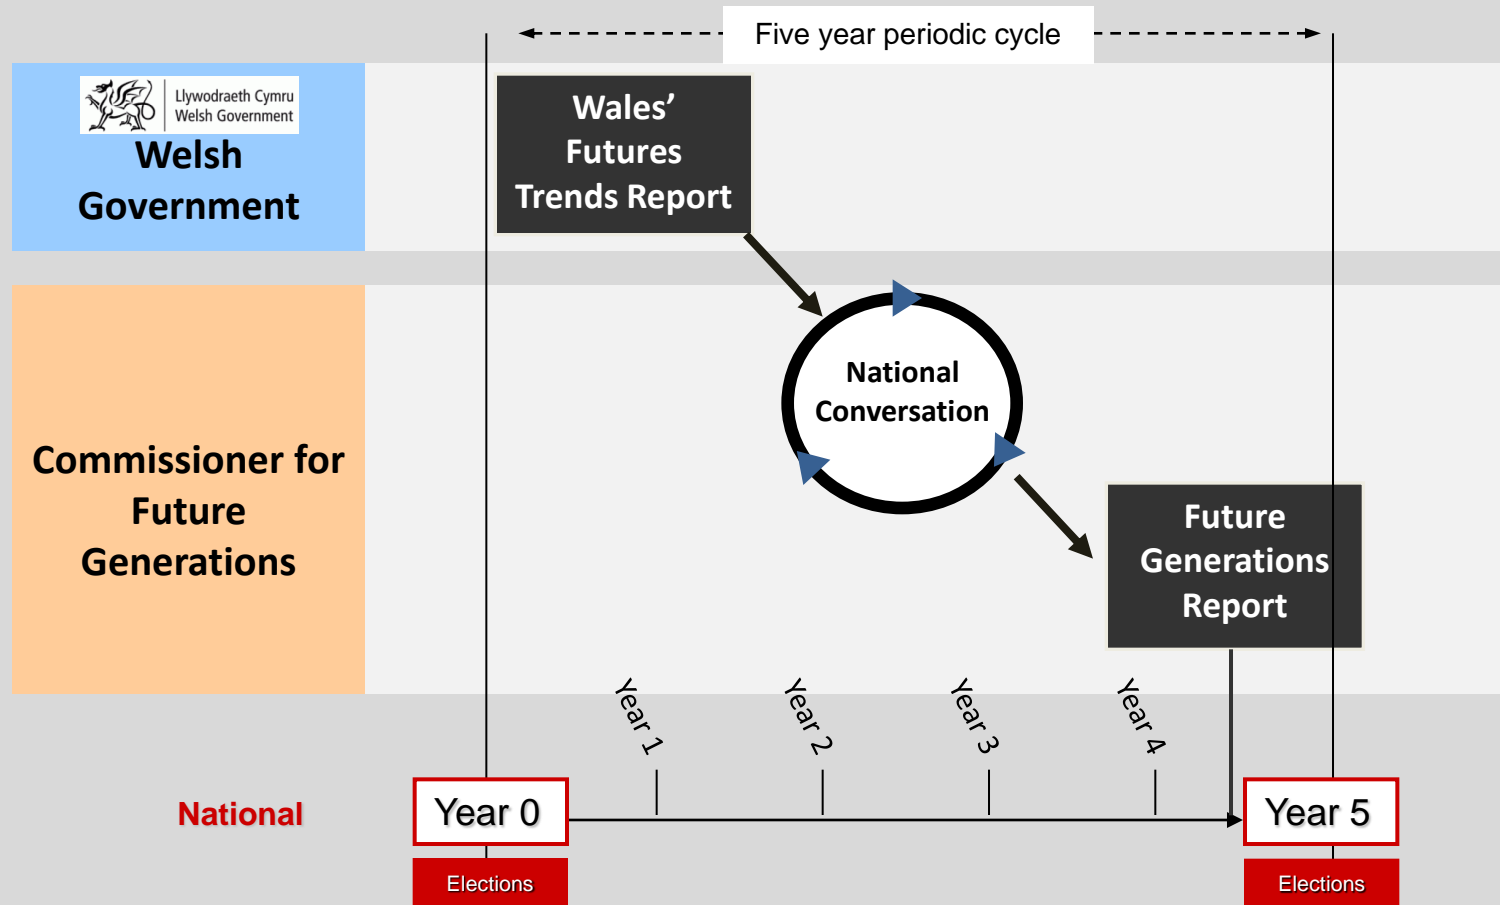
Five year periodic cycle

Llywodraeth Cymru
Welsh Government

Welsh Government

Wales' Futures Trends Report

Commissioner for Future Generations

National Conversation

Future Generations Report

Year 1

Year 2

Year 3

Year 4

National

Year 0

Year 5

Elections

Elections